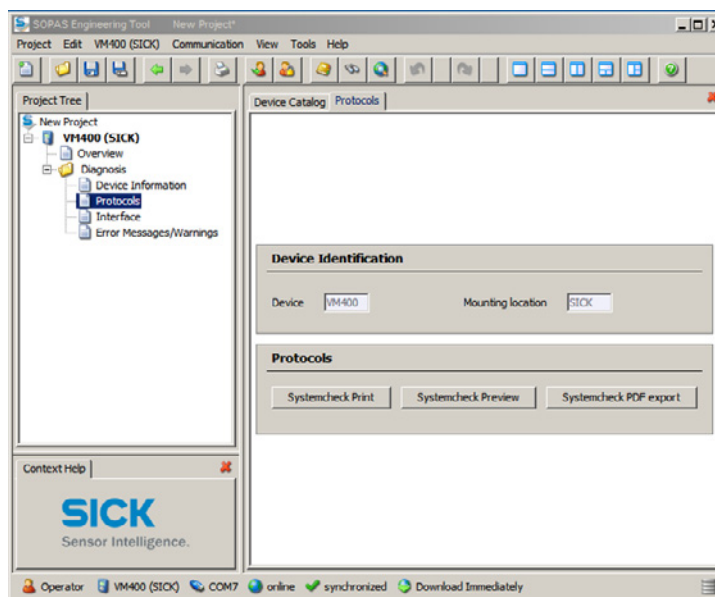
SOPAS Engineering Tool New Project*

Project Edit VM400 (SICK) Communication View Tools Help

Project Tree

New Project
VM400 (SICK)
Overview
Diagnosis
Device Information
Protocols
Interface
Error Messages/Warnings

Context Help

SICK
Sensor Intelligence.

Device Catalog Protocols

Device Identification

Device VM400 Mounting location SICK

Protocols

Systemcheck Print Systemcheck Preview Systemcheck PDF export

Operator VM400 (SICK) COM7 online synchronized Download Immediately